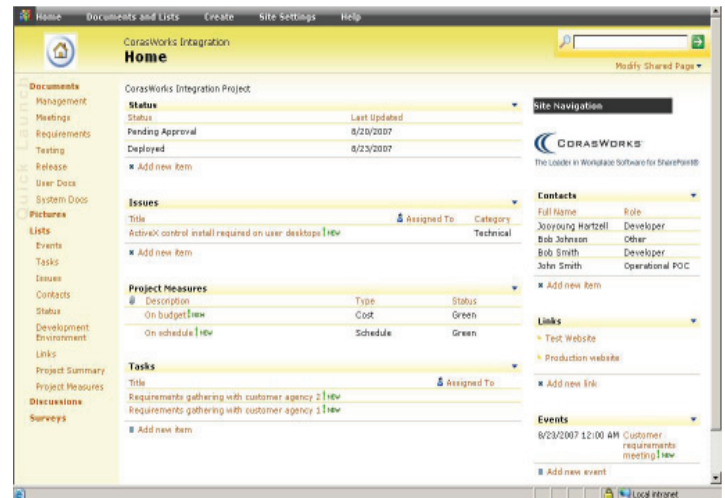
Home Documents and Lists Create Site Settings Help

CorasWorks Integration
Home

Modify Shared Page ▾

Quick Launch

Documents
Management
Meetings
Requirements
Testing
Release
User Docs
System Docs
Pictures
Lists
Events
Tasks
Issues
Contacts
Status
Development Environment
Links
Project Summary
Project Measures
Discussions
Surveys

CorasWorks Integration Project

Status

| Status | Last Updated |
|---|---|
| Pending Approval | 8/20/2007 |
| Deployed | 8/23/2007 |

Add new item

Issues

| Title | Assigned To | Category |
|---|---|---|
| ActiveX control install required on user desktops ! NEW | | Technical |

Add new item

Project Measures

| Description | Type | Status |
|---|---|---|
| On budget ! NEW | Cost | Green |
| On schedule ! NEW | Schedule | Green |

Tasks

| Title | Assigned To |
|---|---|
| Requirements gathering with customer agency 2 ! NEW | |
| Requirements gathering with customer agency 1 ! NEW | |

Add new item

Site Navigation

CORASWORKS
The Leader in Workplace Software for SharePoint®

Contacts

| Full Name | Role |
|---|---|
| Jooyoung Hartzell | Developer |
| Bob Johnson | Other |
| Bob Smith | Developer |
| John Smith | Operational POC |

Add new item

Links
Test Website
Production website

Add new link

Events
8/23/2007 12:00 AM Customer requirements meeting ! NEW

Add new event

Local intranet